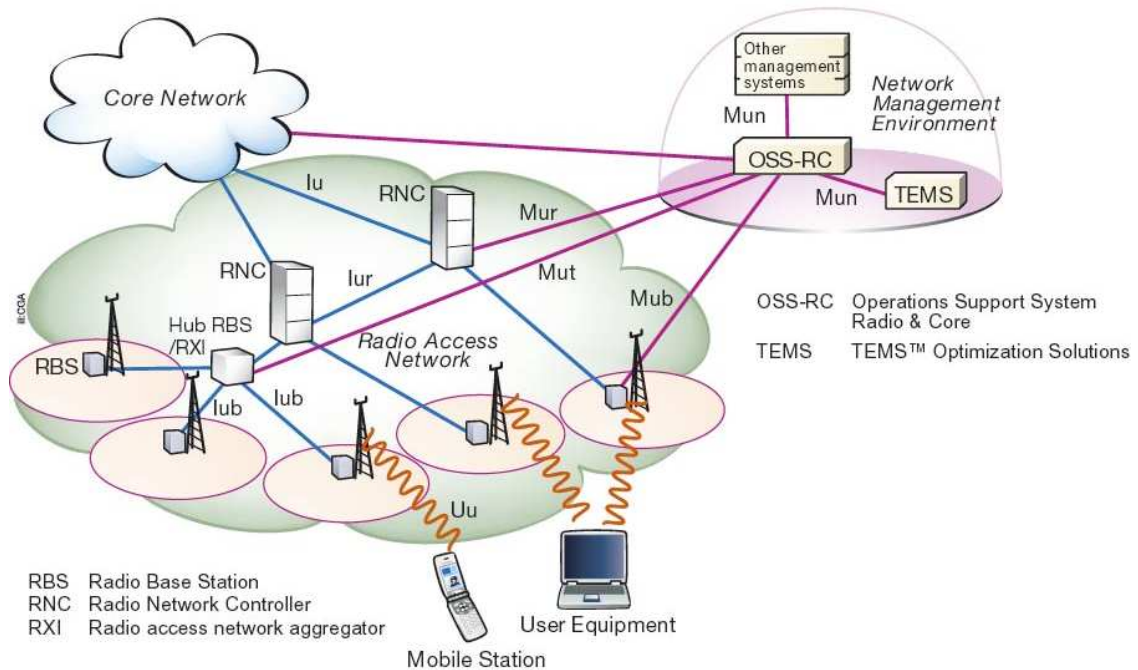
Core Network

Other management systems

Network Management Environment

Mun

OSS-RC

Mun

TEMS

Iu

RNC

Mur

RNC

Iur

Mut

Mub

Hub RBS /RXI

Radio Access Network

RBS

Iub

Iub

Uu

ill:CGA

OSS-RC Operations Support System Radio & Core

TEMS TEMS™ Optimization Solutions

RBS Radio Base Station
RNC Radio Network Controller
RXI Radio access network aggregator

User Equipment

Mobile Station